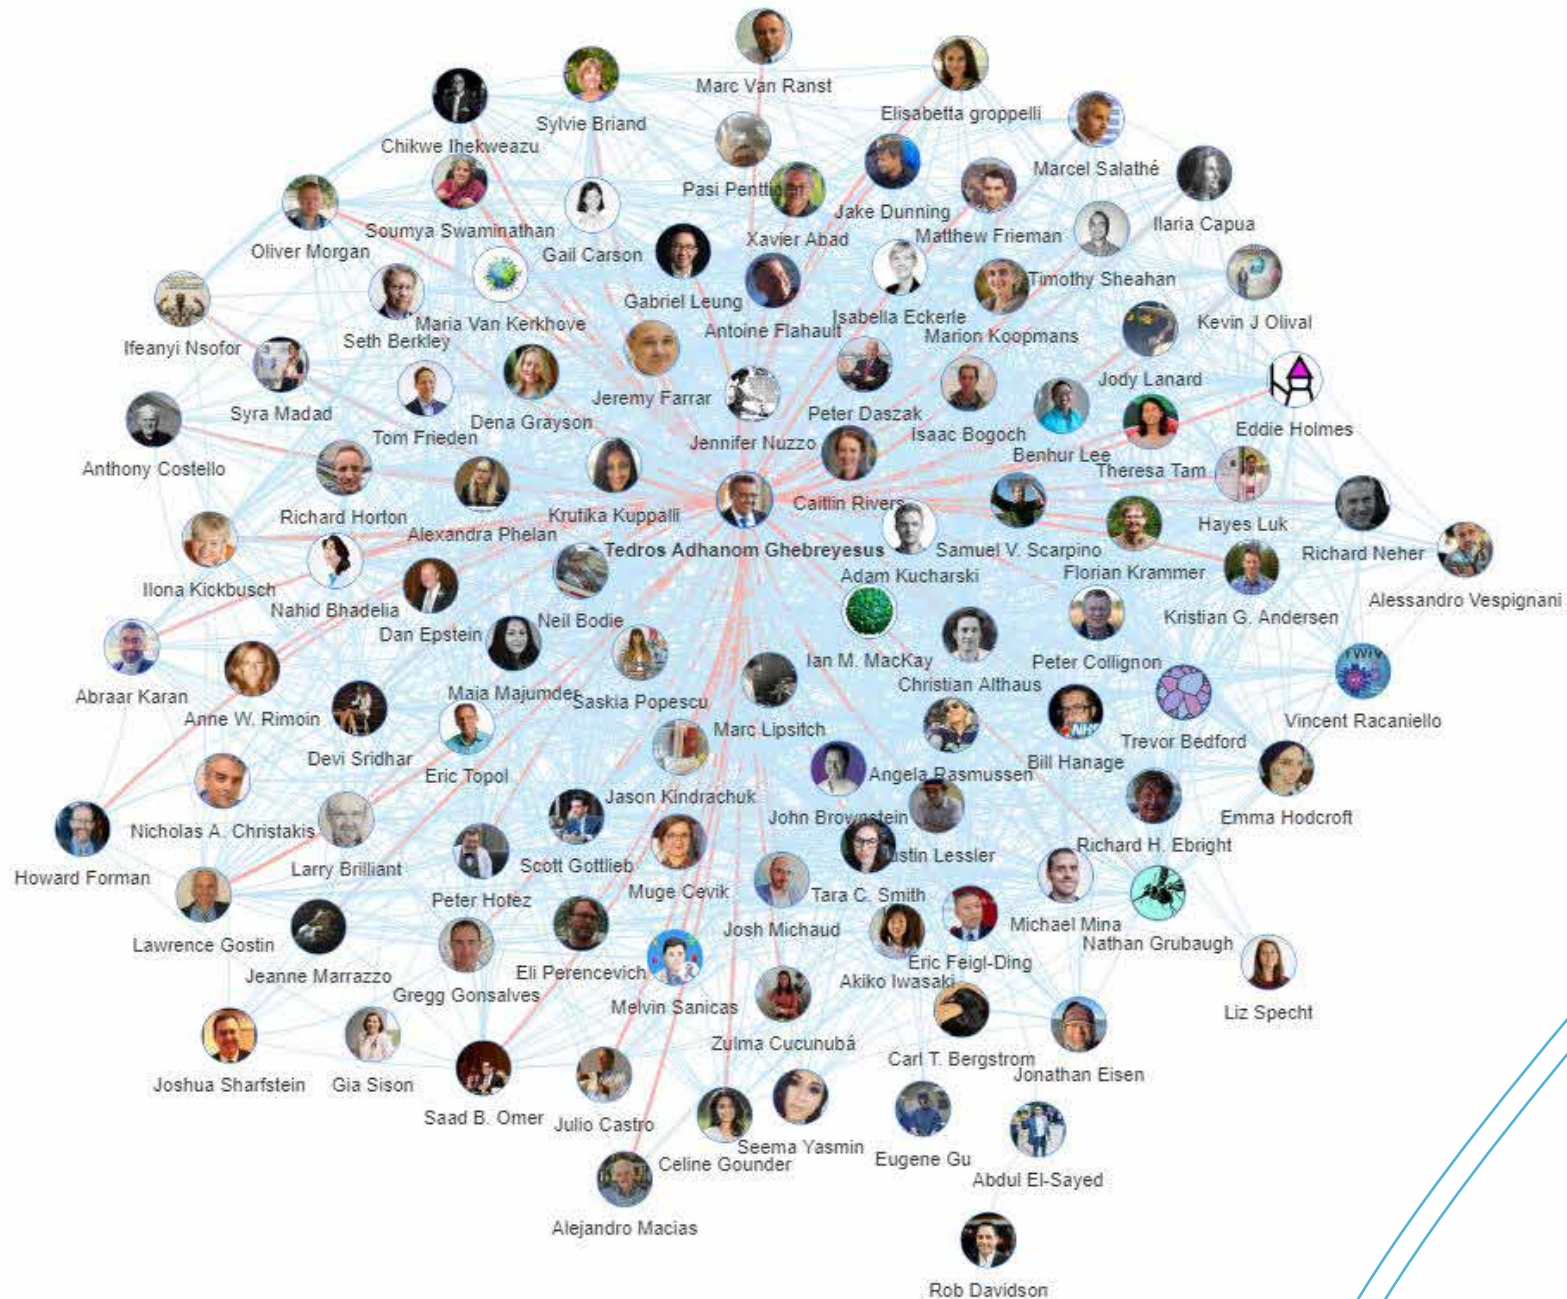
Marc Van Ranst
Elisabetta groppelli
Sylvie Briand
Chikwe Ihekweazu
Marcel Salathé
Pasi Penttinen
Jake Dunning
Ilaria Capua
Oliver Morgan
Soumya Swaminathan
Gail Carson
Xavier Abad
Matthew Frieman
Timothy Sheahan
Gabriel Leung
Kevin J Olival
Ifeanyi Nsofor
Maria Van Kerkhove
Seth Berkley
Antoine Flahault
Isabella Eckerle
Marion Koopmans
Jody Lanard
Syra Madad
Jeremy Farrar
Peter Daszak
Eddie Holmes
Anthony Costello
Tom Frieden
Dena Grayson
Jennifer Nuzzo
Isaac Bogoch
Benhur Lee
Theresa Tam
Richard Horton
Krutika Kuppalli
Caitlin Rivers
Hayes Luk
Alexandra Phelan
Richard Neher
Tedros Adhanom Ghebreyesus
Samuel V. Scarpino
Ilona Kickbusch
Adam Kucharski
Florian Krammer
Alessandro Vespignani
Nahid Bhadelia
Neil Bodie
Kristian G. Andersen
Dan Epstein
Ian M. MacKay
Peter Collignon
Abraar Karan
Christian Althaus
Maia Majumder
Saskia Popescu
Vincent Racaniello
Anne W. Rimoin
Marc Lipsitch
Trevor Bedford
Devi Sridhar
Bill Hanage
Angela Rasmussen
Eric Topol
Jason Kindrachuk
Emma Hodcroft
John Brownstein
Nicholas A. Christakis
Justin Lessler
Richard H. Ebright
Howard Forman
Larry Brilliant
Scott Gottlieb
Muge Cevik
Peter Hotez
Tara C. Smith
Michael Mina
Lawrence Gostin
Josh Michaud
Nathan Grubaugh
Eric Feigl-Ding
Jeanne Marrazzo
Eli Perencevich
Akiko Iwasaki
Gregg Gonsalves
Liz Specht
Melvin Sanicas
Zulma Cucunubá
Carl T. Bergstrom
Jonathan Eisen
Joshua Sharfstein
Gia Sison
Saad B. Omer
Julio Castro
Seema Yasmin
Eugene Gu
Celine Gounder
Abdul El-Sayed
Alejandro Macias
Rob Davidson